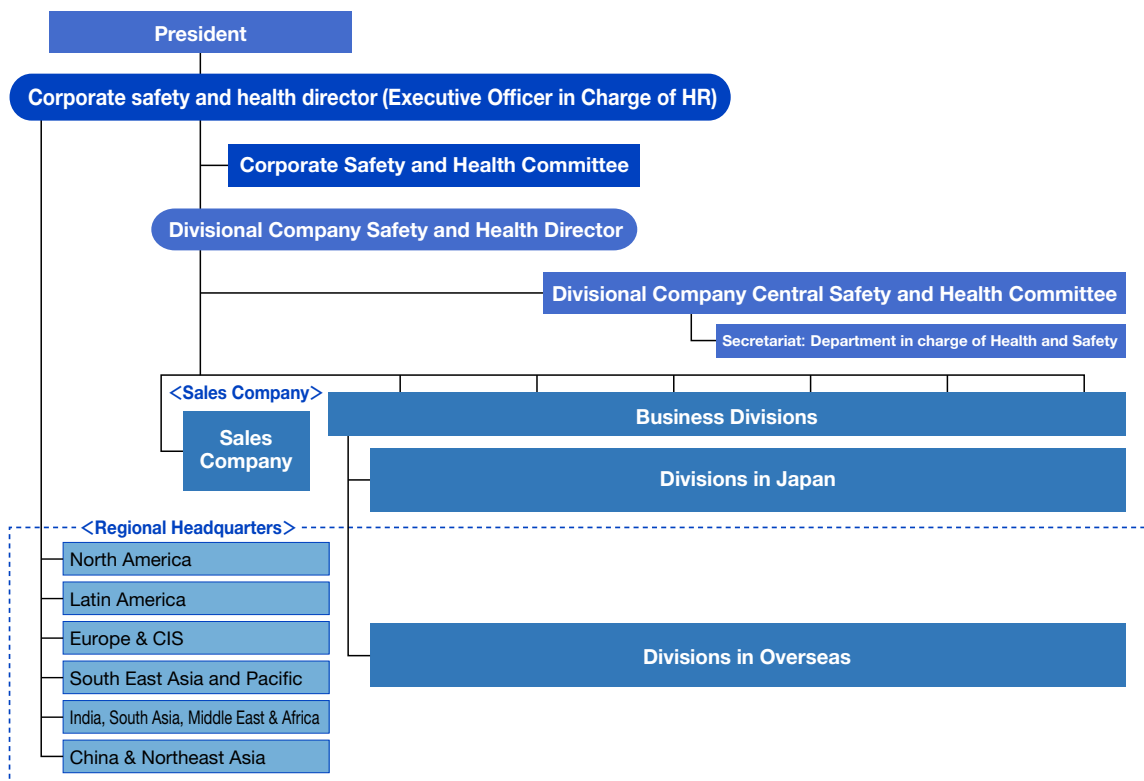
President

Corporate safety and health director (Executive Officer in Charge of HR)

Corporate Safety and Health Committee

Divisional Company Safety and Health Director

Divisional Company Central Safety and Health Committee

Secretariat: Department in charge of Health and Safety

<Sales Company>

Sales Company

Business Divisions

Divisions in Japan

<Regional Headquarters>

North America

Latin America

Europe & CIS

South East Asia and Pacific

India, South Asia, Middle East & Africa

China & Northeast Asia

Divisions in Overseas